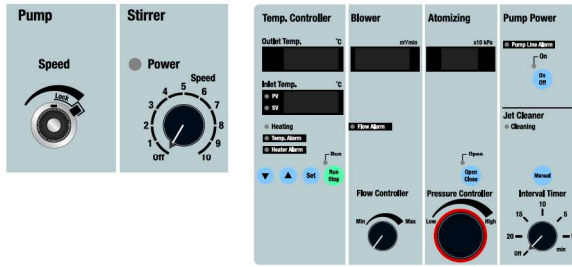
Pump

Speed

Lock

Stirrer

Power

Speed

1
2
3
4
5
6
7
8
9
10
Off

Temp. Controller

Outlet Temp. °C

Inlet Temp. °C

PV
SV

Heating
Temp. Alarm
Heater Alarm

Run

▼ ▲ Set Run Stop

Blower

m³/min

Flow Alarm

Flow Controller

Min Max

Atomizing

x10 kPa

Open

Open Close

Pressure Controller

Low High

Pump Power

Pump Line Alarm

On

On Off

Jet Cleaner

Cleaning

Manual

Interval Timer

10
15
5
20
Off
min